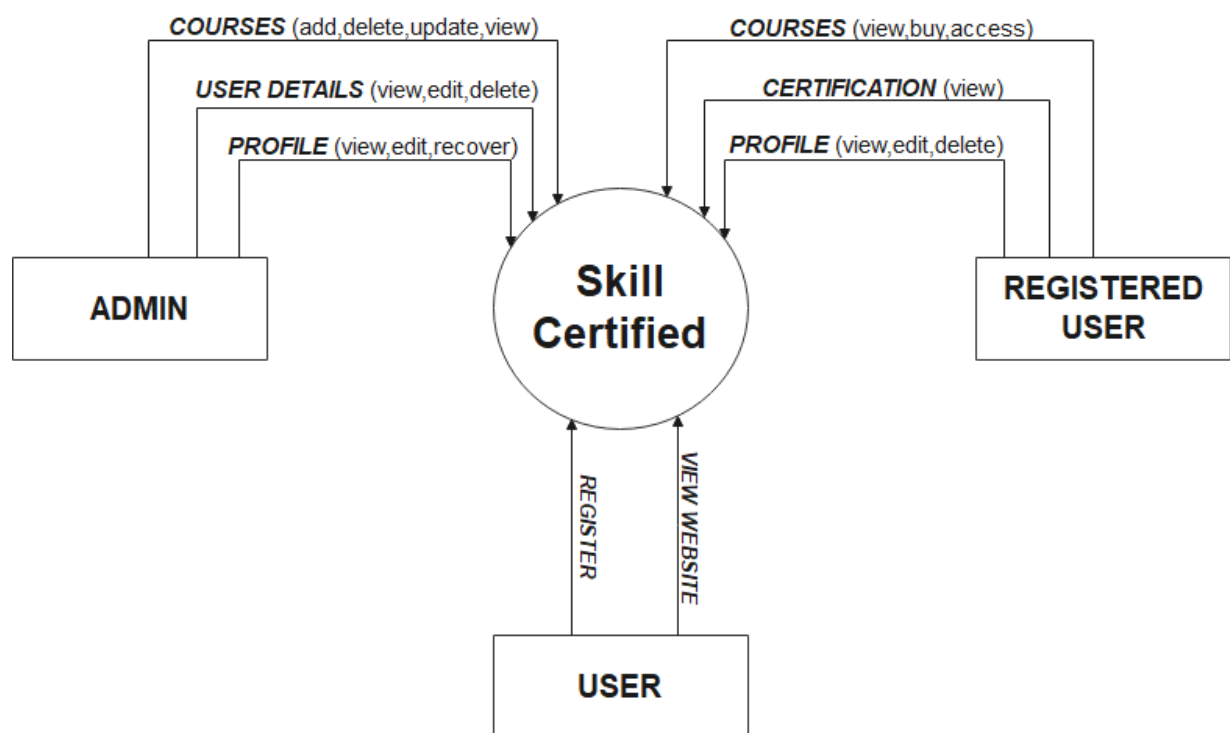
COURSES (add,delete,update,view)

USER DETAILS (view,edit,delete)

PROFILE (view,edit,recover)

COURSES (view,buy,access)

CERTIFICATION (view)

PROFILE (view,edit,delete)

ADMIN

Skill Certified

REGISTERED USER

REGISTER

VIEW WEBSITE

USER